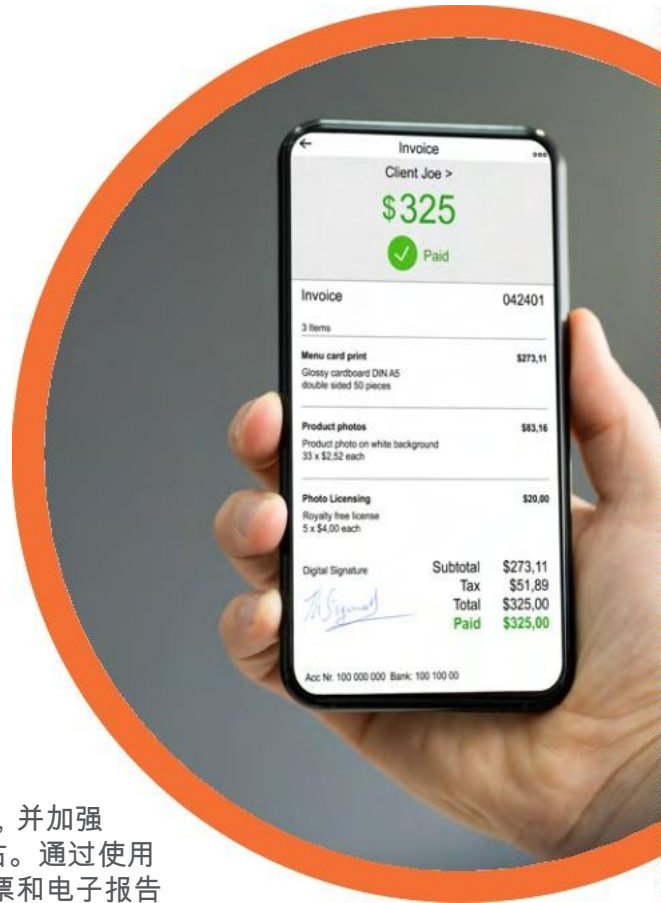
Invoice

Client Joe >

$325

Paid

Invoice 042401

3 Items

Menu card print $273,11

Glossy cardboard DIN A5 double sided 50 pieces

Product photos $83,16

Product photo on white background 33 x $2,52 each

Photo Licensing $20,00

Royalty free license 5 x $4,00 each

Digital Signature

| | |
|---|---|
| Subtotal | $273,11 |
| Tax | $51,89 |
| Total | $325,00 |
| Paid | $325,00 |

Acc Nr. 100 000 000 Bank: 100 100 00

，并加强
占。通过使用
票和电子报告